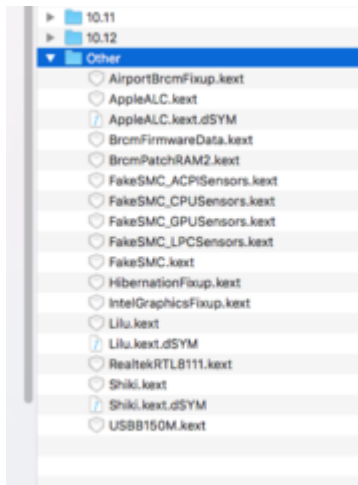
10.11
10.12
Other
AirportBrcmFixup.kext
AppleALC.kext
AppleALC.kext.dSYM
BrcmFirmwareData.kext
BrcmPatchRAM2.kext
FakeSMC_ACPISensors.kext
FakeSMC_CPUSensors.kext
FakeSMC_GPUSensors.kext
FakeSMC_LPCSensors.kext
FakeSMC.kext
HibernationFixup.kext
IntelGraphicsFixup.kext
Lilu.kext
Lilu.kext.dSYM
RealtekRTL8111.kext
Shiki.kext
Shiki.kext.dSYM
USBB150M.kext